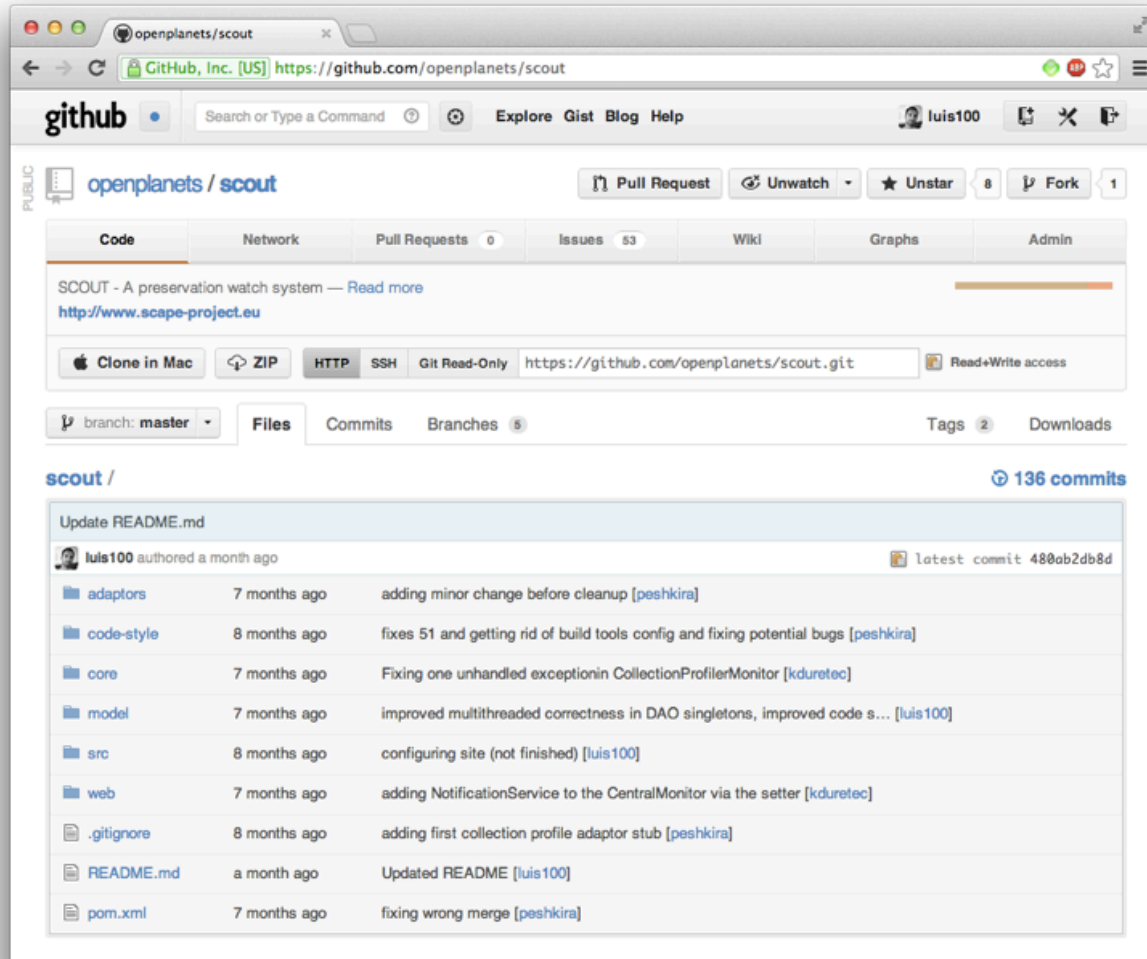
openplanets/scout ×

GitHub, Inc. [US] https://github.com/openplanets/scout

github

Search or Type a Command

Explore Gist Blog Help

luis100

PUBLIC

openplanets / scout

Pull Request Unwatch Unstar 8 Fork 1

| Code | Network | Pull Requests 0 | Issues 53 | Wiki | Graphs | Admin |
|---|---|---|---|---|---|---|

SCOUT - A preservation watch system — Read more
http://www.scape-project.eu

Clone in Mac ZIP HTTP SSH Git Read-Only https://github.com/openplanets/scout.git Read+Write access

branch: master Files Commits Branches 5 Tags 2 Downloads

scout /

136 commits

Update README.md

luis100 authored a month ago latest commit 480ab2db8d

| | | |
|---|---|---|
| adaptors | 7 months ago | adding minor change before cleanup [peshkira] |
| code-style | 8 months ago | fixes 51 and getting rid of build tools config and fixing potential bugs [peshkira] |
| core | 7 months ago | Fixing one unhandled exceptionin CollectionProfilerMonitor [kduretec] |
| model | 7 months ago | improved multithreaded correctness in DAO singletons, improved code s… [luis100] |
| src | 8 months ago | configuring site (not finished) [luis100] |
| web | 7 months ago | adding NotificationService to the CentralMonitor via the setter [kduretec] |
| .gitignore | 8 months ago | adding first collection profile adaptor stub [peshkira] |
| README.md | a month ago | Updated README [luis100] |
| pom.xml | 7 months ago | fixing wrong merge [peshkira] |